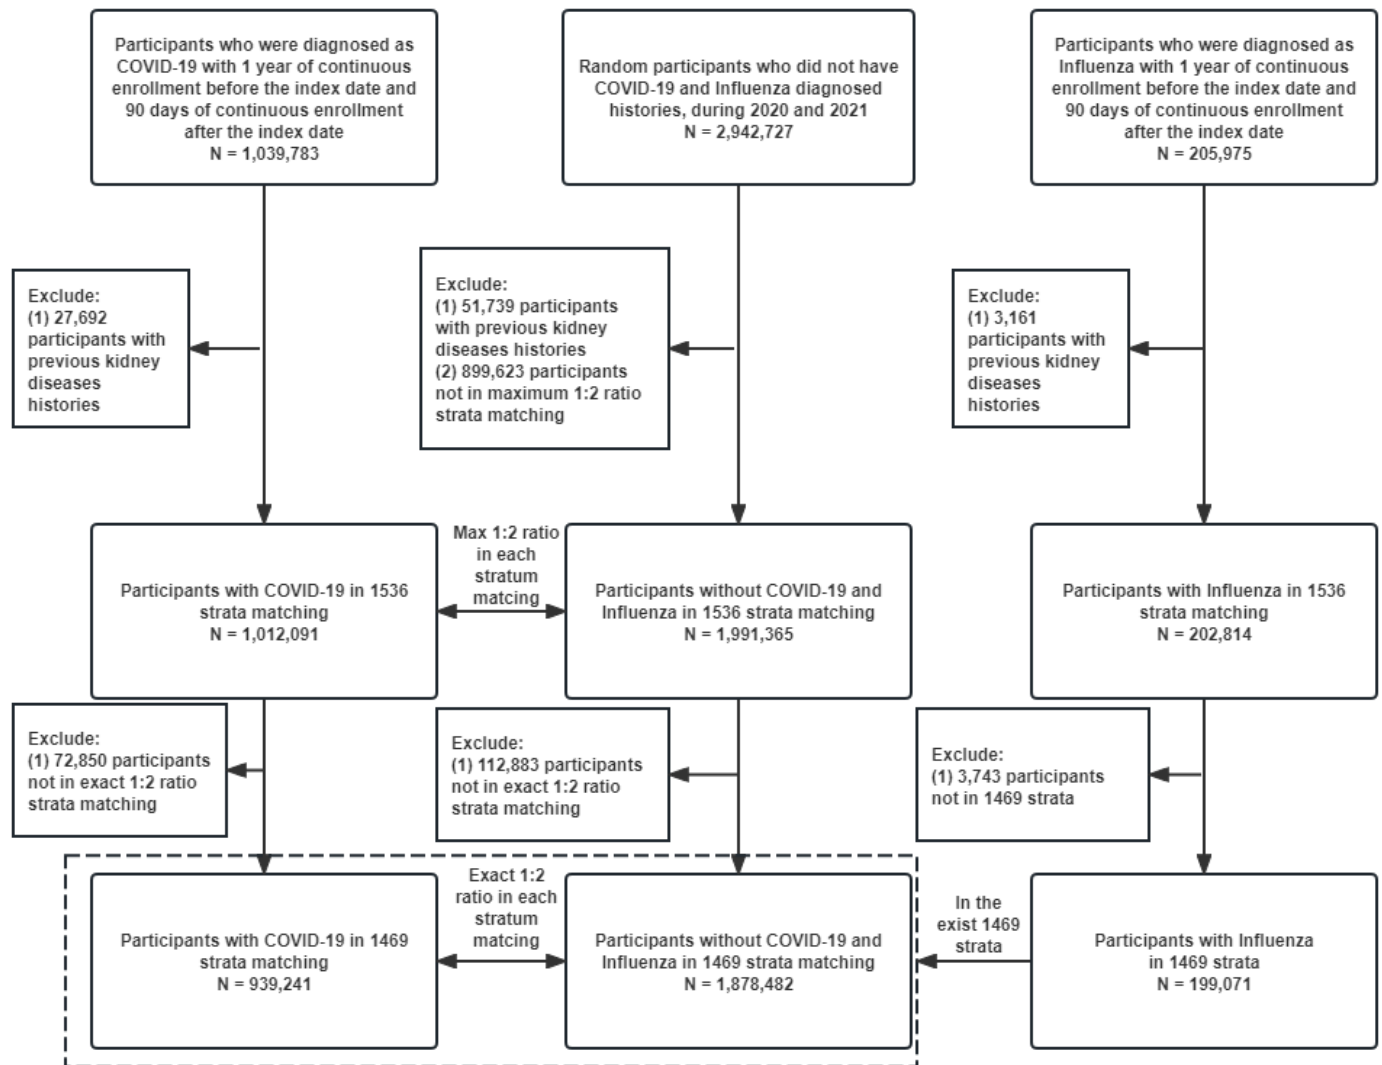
Participants who were diagnosed as COVID-19 with 1 year of continuous enrollment before the index date and 90 days of continuous enrollment after the index date
N = 1,039,783

Random participants who did not have COVID-19 and Influenza diagnosed histories, during 2020 and 2021
N = 2,942,727

Participants who were diagnosed as Influenza with 1 year of continuous enrollment before the index date and 90 days of continuous enrollment after the index date
N = 205,975

Exclude:
(1) 27,692 participants with previous kidney diseases histories

Exclude:
(1) 51,739 participants with previous kidney diseases histories
(2) 899,623 participants not in maximum 1:2 ratio strata matching

Exclude:
(1) 3,161 participants with previous kidney diseases histories

Participants with COVID-19 in 1536 strata matching
N = 1,012,091

Max 1:2 ratio in each stratum matcing

Participants without COVID-19 and Influenza in 1536 strata matching
N = 1,991,365

Participants with Influenza in 1536 strata matching
N = 202,814

Exclude:
(1) 72,850 participants not in exact 1:2 ratio strata matching

Exclude:
(1) 112,883 participants not in exact 1:2 ratio strata matching

Exclude:
(1) 3,743 participants not in 1469 strata

Participants with COVID-19 in 1469 strata matching
N = 939,241

Exact 1:2 ratio in each stratum matcing

Participants without COVID-19 and Influenza in 1469 strata matching
N = 1,878,482

In the exist 1469 strata

Participants with Influenza in 1469 strata
N = 199,071